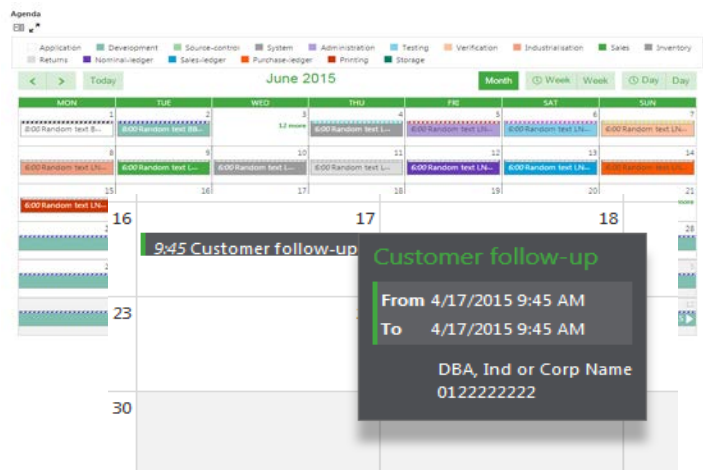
Agenda

Application Development Source-control System Administration Testing Verification Industrialisation Sales Inventory Returns Nominal-ledger Sales-ledger Purchase-ledger Printing Storage

< > Today June 2015 Month Week Week Day Day

| MON | TUE | WED | THU | FRI | SAT | SUN |
|---|---|---|---|---|---|---|
| 1 8:00 Random text B... | 2 8:00 Random text BB... | 3 12 more | 4 6:00 Random text L... | 5 6:00 Random text LN... | 6 6:00 Random text L... | 7 6:00 Random text LN... |
| 8 6:00 Random text LN... | 9 6:00 Random text LN... | 10 6:00 Random text L... | 11 6:00 Random text L... | 12 6:00 Random text LN... | 13 6:00 Random text LN... | 14 6:00 Random text LN... |
| 15 6:00 Random text LN... | 16 | 17 | 18 | 19 | 20 | 21 |

16 17 18

9:45 Customer follow-up

23

30

Customer follow-up
From 4/17/2015 9:45 AM
To 4/17/2015 9:45 AM
DBA, Ind or Corp Name
0122222222